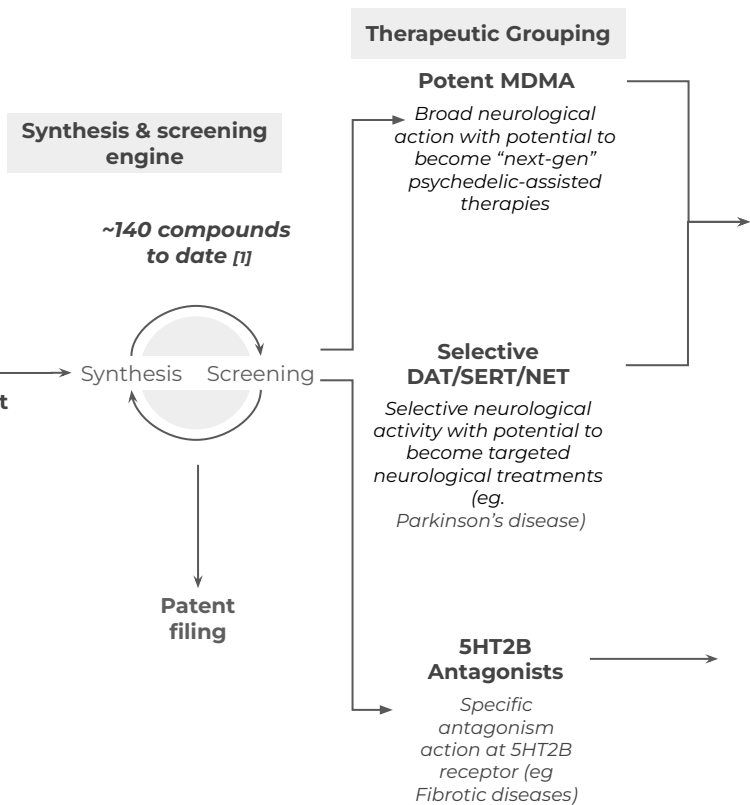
Therapeutic Grouping

Synthesis & screening engine

~140 compounds to date [1]

t

Synthesis Screening

Patent filing

Potent MDMA

Broad neurological action with potential to become “next-gen” psychedelic-assisted therapies

Selective DAT/SERT/NET

Selective neurological activity with potential to become targeted neurological treatments (eg. Parkinson’s disease)

5HT2B Antagonists

Specific antagonism action at 5HT2B receptor (eg Fibrotic diseases)